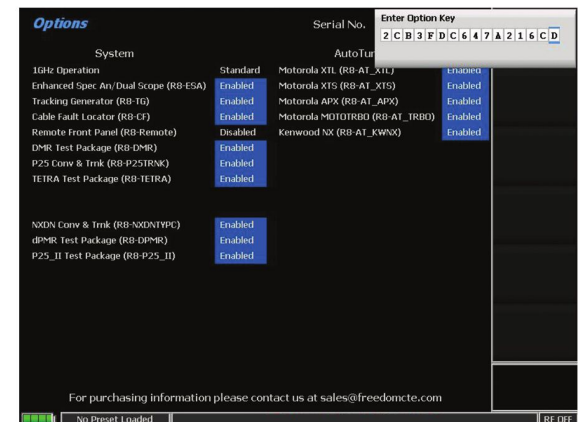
Options

Serial No.

Enter Option Key

2 C B 3 F D C 6 4 7 A 2 1 6 C D

System

| | |
|---|---|
| 1GHz Operation | Standard |
| Enhanced Spec An/Dual Scope (R8-ESA) | Enabled |
| Tracking Generator (R8-TG) | Enabled |
| Cable Fault Locator (R8-CF) | Enabled |
| Remote Front Panel (R8-Remote) | Disabled |
| DMR Test Package (R8-DMR) | Enabled |
| P25 Conv & Trnk (R8-P25TRNK) | Enabled |
| TETRA Test Package (R8-TETRA) | Enabled |
| NXDN Conv & Trnk (R8-NXDNTYPC) | Enabled |
| dPMR Test Package (R8-DPMR) | Enabled |
| P25_II Test Package (R8-P25_II) | Enabled |

AutoTur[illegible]

| | |
|---|---|
| Motorola XTL (R8-AT_XTL) | Enabled |
| Motorola XTS (R8-AT_XTS) | Enabled |
| Motorola APX (R8-AT_APX) | Enabled |
| Motorola MOTOTRBO (R8-AT_TRBO) | Enabled |
| Kenwood NX (R8-AT_KWNX) | Enabled |

For purchasing information please contact us at sales@freedomcte.com

No Preset Loaded

RF OFF